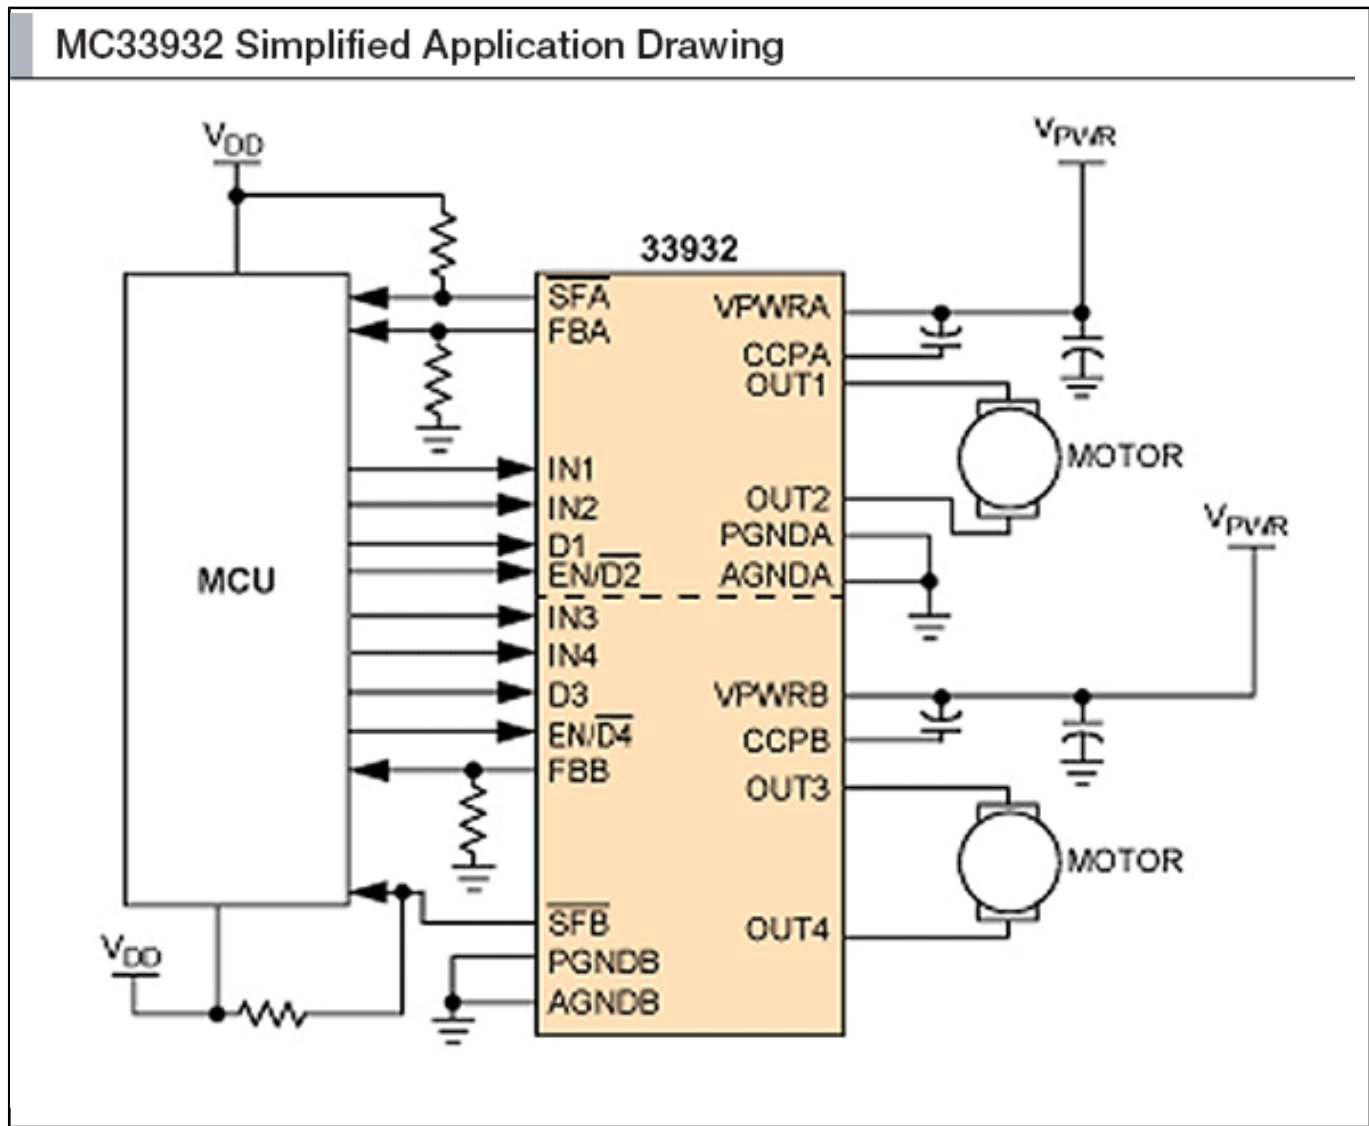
MC33932 Simplified Application Drawing

$V_{DD}$

$V_{PWR}$

33932

MCU

$\overline{SFA}$
FBA
IN1
IN2
D1
EN/$\overline{D2}$
IN3
IN4
D3
EN/$\overline{D4}$
FBB
$\overline{SFB}$
PGNDB
AGNDB

VPWRA
CCPA
OUT1
OUT2
PGNDA
AGNDA
VPWRB
CCPB
OUT3
OUT4

MOTOR

$V_{PWR}$

MOTOR

$V_{DD}$